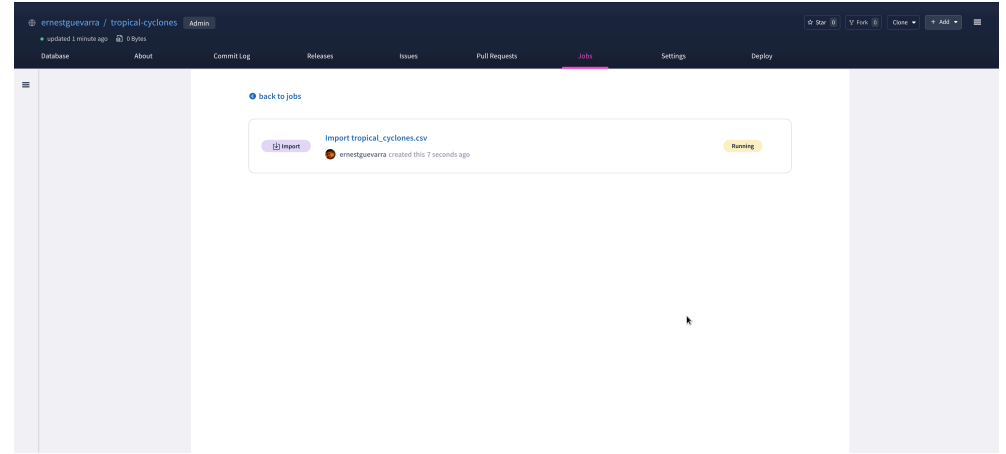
ernestguevarra / tropical-cyclones Admin

updated 1 minute ago 0 Bytes

Star 0 Fork 0 Clone + Add

Database About Commit Log Releases Issues Pull Requests Jobs Settings Deploy

back to jobs

Import

Import tropical_cyclones.csv

ernestguevarra created this 7 seconds ago

Running